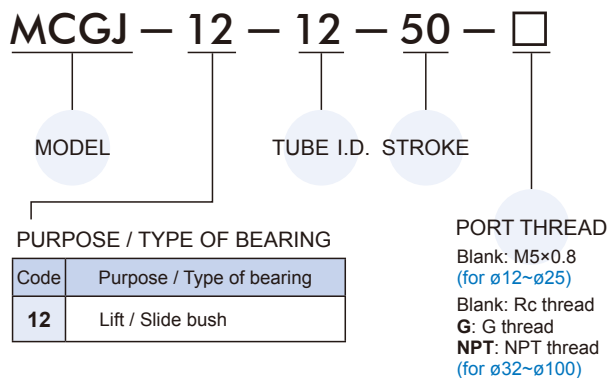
MCGJ — 12 — 12 — 50 — □

MODEL

TUBE I.D.

STROKE

PURPOSE / TYPE OF BEARING

| Code | Purpose / Type of bearing |
|---|---|
| 12 | Lift / Slide bush |

PORT THREAD

Blank: M5×0.8
(for ø12~ø25)

Blank: Rc thread
G: G thread
NPT: NPT thread
(for ø32~ø100)